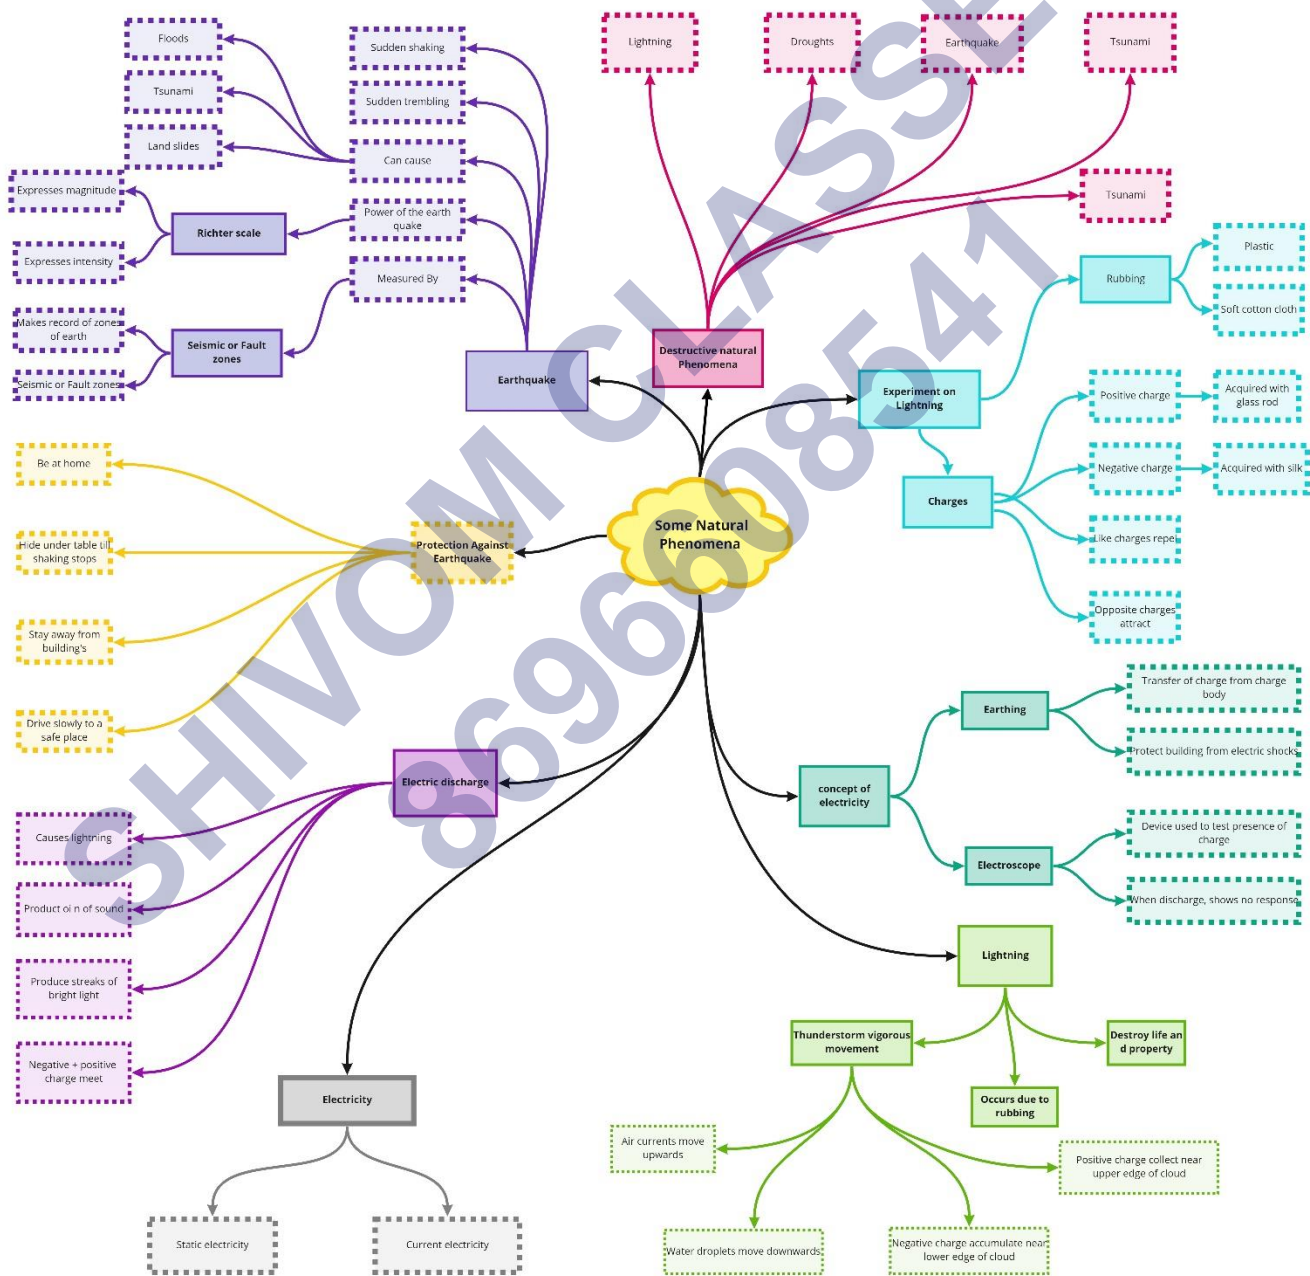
Floods

Tsunami

Land slides

Sudden shaking

Sudden trembling

Can cause

Power of the earth quake

Measured By

Expresses magnitude

Expresses intensity

Richter scale

Makes record of zones of earth

Seismic or Fault zones

Seismic or Fault zones

Earthquake

Lightning

Droughts

Earthquake

Tsunami

Tsunami

Destructive natural Phenomena

Rubbing

Plastic

Soft cotton cloth

Experiment on Lightning

Positive charge

Acquired with glass rod

Negative charge

Acquired with silk

Charges

Like charges repel

Opposite charges attract

Be at home

Hide under table till shaking stops

Stay away from building's

Drive slowly to a safe place

Protection Against Earthquake

Some Natural Phenomena

Earthing

Transfer of charge from charge body

Protect building from electric shocks

concept of electricity

Electroscope

Device used to test presence of charge

When discharge, shows no response

Electric discharge

Causes lightning

Product oi n of sound

Produce streaks of bright light

Negative + positive charge meet

Lightning

Thunderstorm vigorous movement

Destroy life and property

Occurs due to rubbing

Electricity

Static electricity

Current electricity

Air currents move upwards

Positive charge collect near upper edge of cloud

Water droplets move downwards

Negative charge accumulate near lower edge of cloud

SHIVOM CLASSES 8696608541